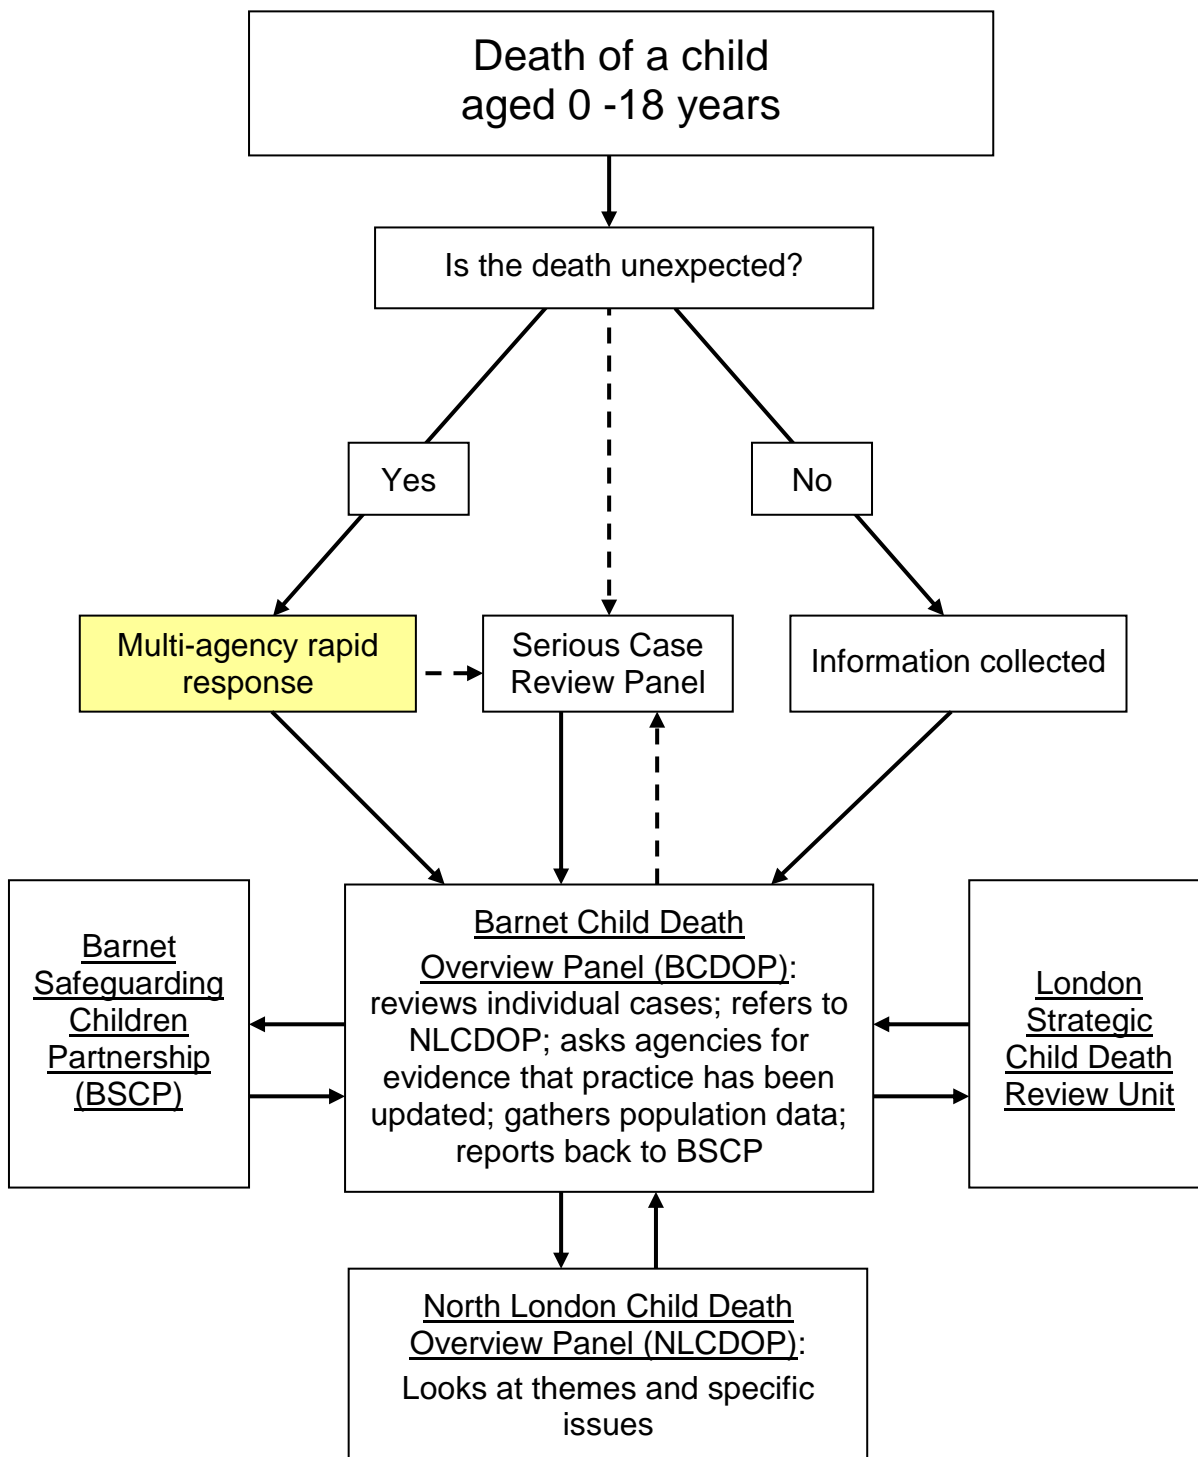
Death of a child aged 0 -18 years

Is the death unexpected?

Yes

No

Multi-agency rapid response

Serious Case Review Panel

Information collected

Barnet Safeguarding Children Partnership (BSCP)

Barnet Child Death Overview Panel (BCDOP): reviews individual cases; refers to NLCDOP; asks agencies for evidence that practice has been updated; gathers population data; reports back to BSCP

London Strategic Child Death Review Unit

North London Child Death Overview Panel (NLCDOP):

Looks at themes and specific issues